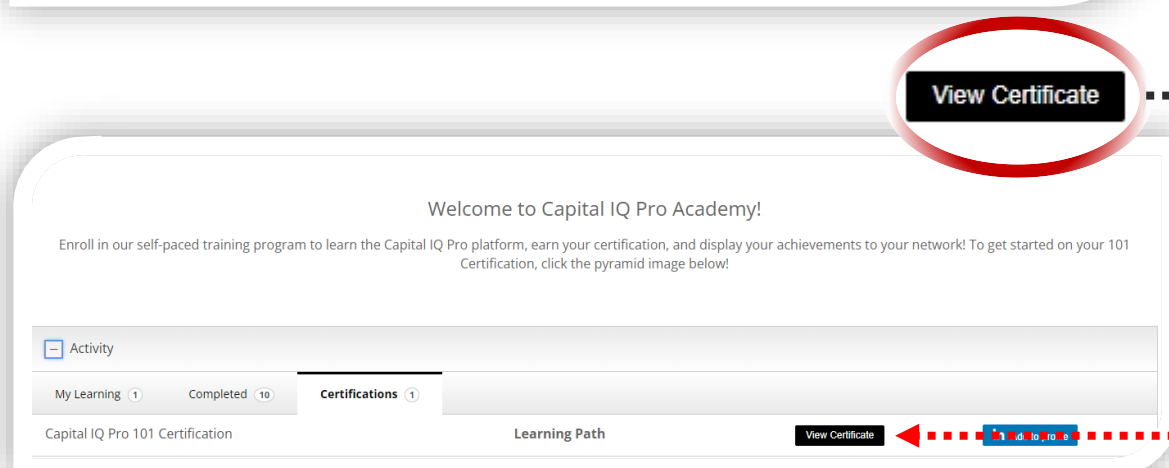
View Certificate

Welcome to Capital IQ Pro Academy!

Enroll in our self-paced training program to learn the Capital IQ Pro platform, earn your certification, and display your achievements to your network! To get started on your 101 Certification, click the pyramid image below!

Activity

My Learning 1 Completed 10 Certifications 1

Capital IQ Pro 101 Certification Learning Path View Certificate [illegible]